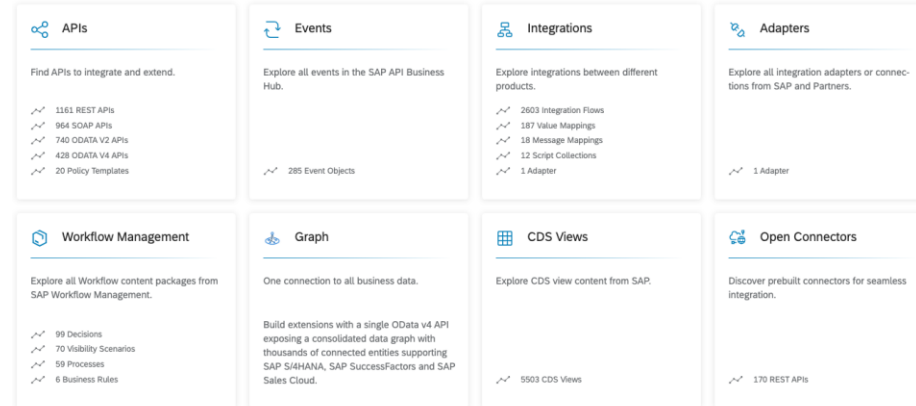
APIs

Find APIs to integrate and extend.

1161 REST APIs
964 SOAP APIs
740 ODATA V2 APIs
428 ODATA V4 APIs
20 Policy Templates

Events

Explore all events in the SAP API Business Hub.

285 Event Objects

Integrations

Explore integrations between different products.

2603 Integration Flows
187 Value Mappings
18 Message Mappings
12 Script Collections
1 Adapter

Adapters

Explore all integration adapters or connections from SAP and Partners.

1 Adapter

Workflow Management

Explore all Workflow content packages from SAP Workflow Management.

99 Decisions
70 Visibility Scenarios
59 Processes
6 Business Rules

Graph

One connection to all business data.

Build extensions with a single OData v4 API exposing a consolidated data graph with thousands of connected entities supporting SAP S/4HANA, SAP SuccessFactors and SAP Sales Cloud.

CDS Views

Explore CDS view content from SAP.

5503 CDS Views

Open Connectors

Discover prebuilt connectors for seamless integration.

170 REST APIs